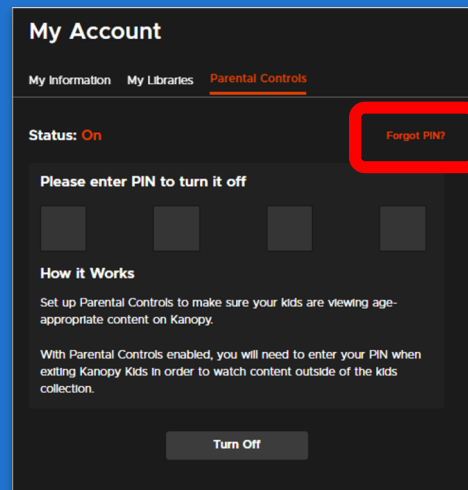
My Account

My Information My Libraries Parental Controls

Status: On

Forgot PIN?

Please enter PIN to turn it off

How it Works

Set up Parental Controls to make sure your kids are viewing age-appropriate content on Kanopy.

With Parental Controls enabled, you will need to enter your PIN when exiting Kanopy Kids in order to watch content outside of the kids collection.

Turn Off